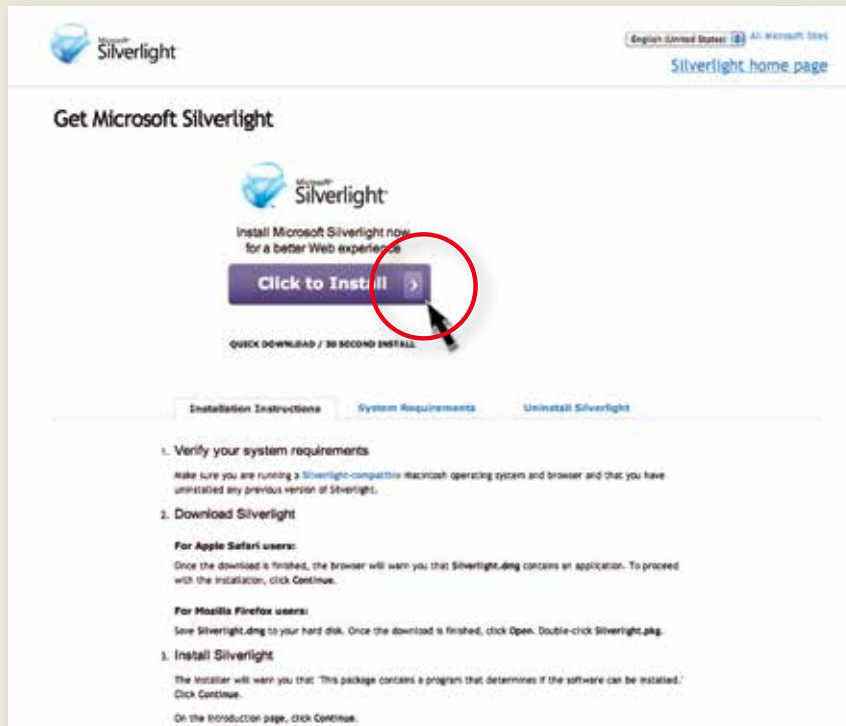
Microsoft Silverlight

English (United States) All Microsoft Sites

Silverlight home page

Get Microsoft Silverlight

Microsoft Silverlight

Install Microsoft Silverlight now for a better Web experience

Click to Install

QUICK DOWNLOAD / 30 SECOND INSTALL

Installation Instructions System Requirements Uninstall Silverlight

1. Verify your system requirements

Make sure you are running a Silverlight-compatible Macintosh operating system and browser and that you have uninstalled any previous version of Silverlight.

2. Download Silverlight

For Apple Safari users:

Once the download is finished, the browser will warn you that Silverlight.dmg contains an application. To proceed with the installation, click Continue.

For Mozilla Firefox users:

Save Silverlight.dmg to your hard disk. Once the download is finished, click Open. Double-click Silverlight.pkg.

3. Install Silverlight

The installer will warn you that "This package contains a program that determines if the software can be installed." Click Continue.

On the Introduction page, click Continue.